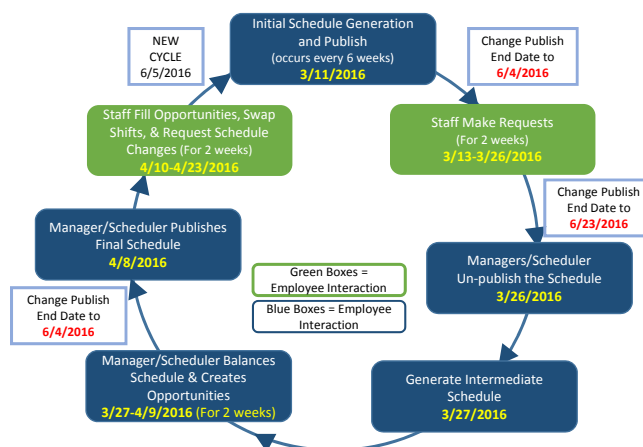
Initial Schedule Generation and Publish
(occurs every 6 weeks)
3/11/2016

Change Publish End Date to
6/4/2016

Staff Make Requests
(For 2 weeks)
3/13-3/26/2016

Change Publish End Date to
6/23/2016

Managers/Scheduler Un-publish the Schedule
3/26/2016

Generate Intermediate Schedule
3/27/2016

Manager/Scheduler Balances Schedule & Creates Opportunities
3/27-4/9/2016 (For 2 weeks)

Change Publish End Date to
6/4/2016

Manager/Scheduler Publishes Final Schedule
4/8/2016

Green Boxes = Employee Interaction

Blue Boxes = Employee Interaction

Staff Fill Opportunities, Swap Shifts, & Request Schedule Changes (For 2 weeks)
4/10-4/23/2016

NEW CYCLE
6/5/2016